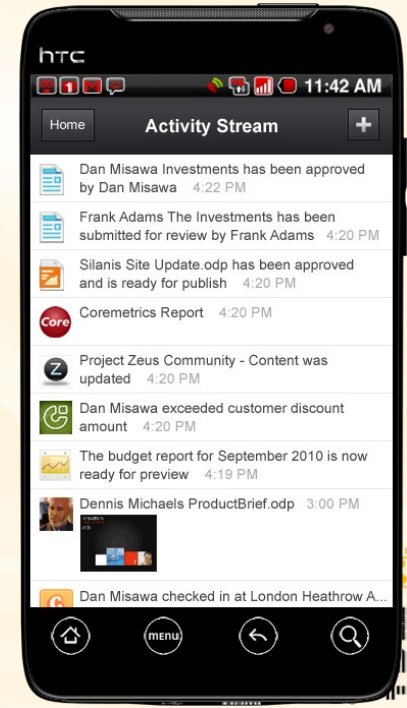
htc

1

11:42 AM

Home

Activity Stream

+

Dan Misawa Investments has been approved by Dan Misawa 4:22 PM

Frank Adams The Investments has been submitted for review by Frank Adams 4:20 PM

Silanis Site Update.odp has been approved and is ready for publish 4:20 PM

Core

Coremetrics Report 4:20 PM

Z

Project Zeus Community - Content was updated 4:20 PM

Dan Misawa exceeded customer discount amount 4:20 PM

The budget report for September 2010 is now ready for preview 4:19 PM

Dennis Michaels ProductBrief.odp 3:00 PM

Dan Misawa checked in at London Heathrow A...

menu